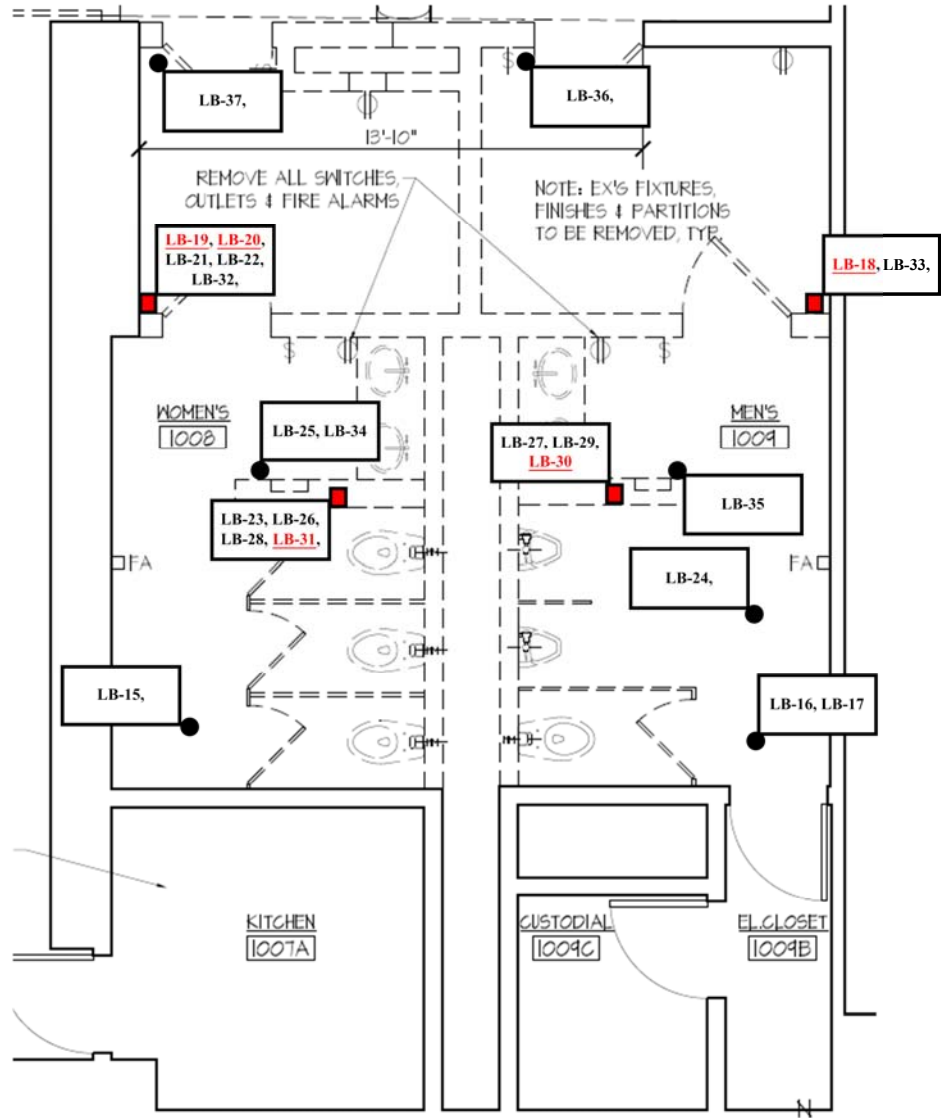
LB-37,

LB-36,

13'-10"

REMOVE ALL SWITCHES, OUTLETS & FIRE ALARMS

NOTE: EX'S FIXTURES, FINISHES & PARTITIONS TO BE REMOVED, TYP.

LB-19, LB-20, LB-21, LB-22, LB-32,

LB-18, LB-33,

WOMEN'S
1008

LB-25, LB-34

LB-27, LB-29, LB-30

MEN'S
1009

LB-35

LB-23, LB-26, LB-28, LB-31,

FA

LB-24,

FA

LB-15,

LB-16, LB-17

KITCHEN
1007A

CUSTODIAL
1009C

EL.CLOSET
1009B